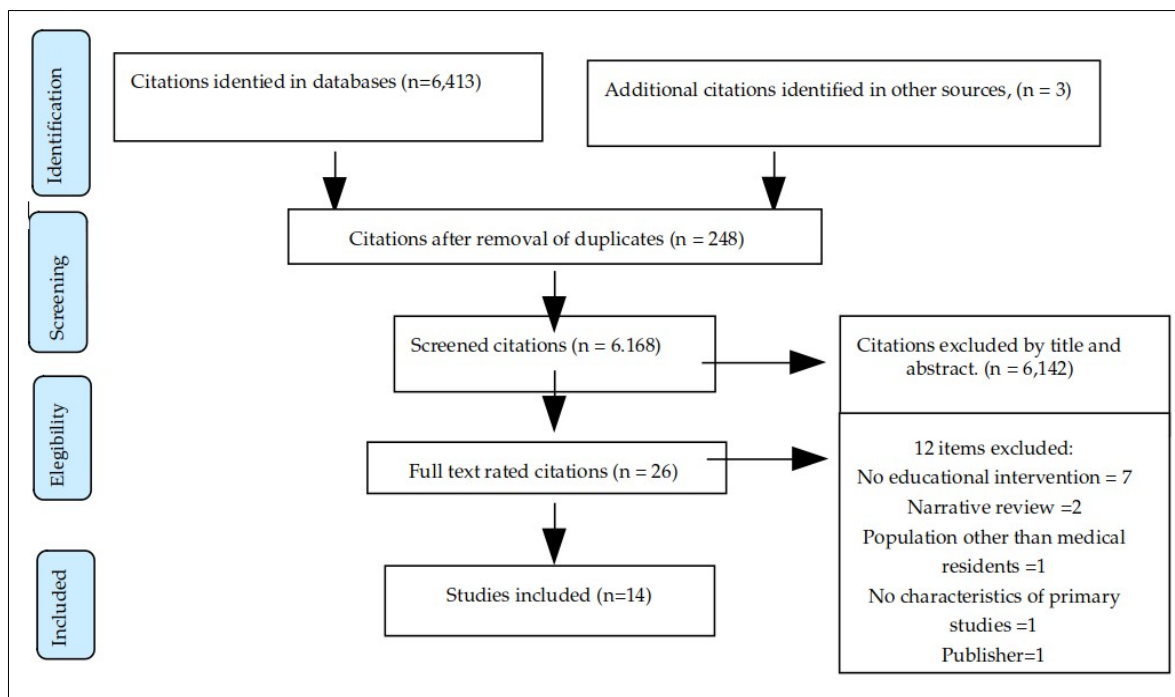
Identification

Citations identied in databases (n=6,413)

Additional citations identified in other sources, (n = 3)

Screening

Citations after removal of duplicates (n = 248)

Screened citations (n = 6.168)

Citations excluded by title and abstract. (n = 6,142)

Elegibility

Full text rated citations (n = 26)

12 items excluded:
No educational intervention = 7
Narrative review =2
Population other than medical residents =1
No characteristics of primary studies =1
Publisher=1

Included

Studies included (n=14)